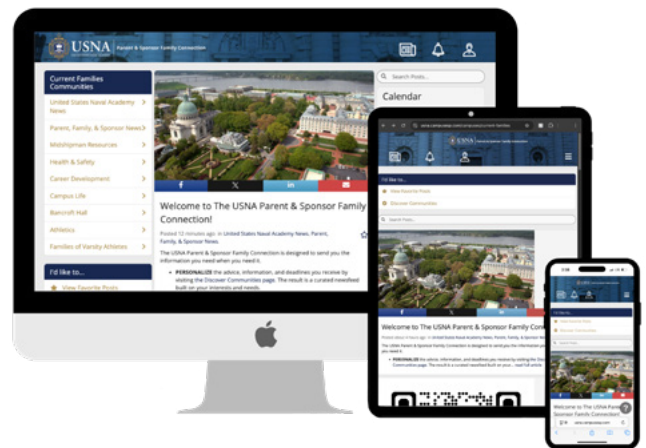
USNA Parent & Sponsor Family Connection

Current Families Communities

United States Naval Academy News

Parent, Family, & Sponsor News

Midshipman Resources

Health & Safety

Career Development

Campus Life

Bancroft Hall

Athletics

Families of Varsity Athletes

I'd like to...

View Favorite Posts

Search Posts...

Calendar

Welcome to The USNA Parent & Sponsor Family Connection!

Posted 12 minutes ago in United States Naval Academy News, Parent, Family, & Sponsor News.

The USNA Parent & Sponsor Family Connection is designed to send you the information you need when you need it.

PERSONALIZE the advice, information, and deadlines you receive by visiting the Discover Communities page. The result is a curated newsfeed built on your interests and needs.

USNA Parent & Sponsor Family Connection

I'd like to...

View Favorite Posts

Discover Communities

Search Posts...

Welcome to The USNA Parent & Sponsor Family Connection!

PERSONALIZE the advice, information, and deadlines you receive by visiting the Discover Communities page. The result is a curated newsfeed built on your interests and needs.

Welcome to The USNA Parent & Sponsor Family Connection!